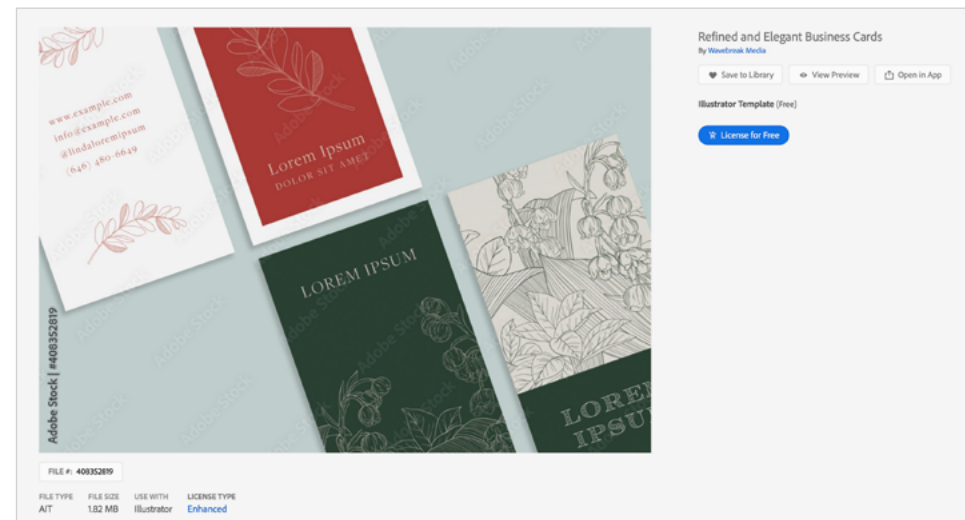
www.example.com
info@example.com
@lindaloremipsum
(646) 480-6649

Lorem Ipsum
DOLOR SIT AMET

LOREM IPSUM

LOREM
IPSUM

Adobe Stock | #408352819

Refined and Elegant Business Cards
By Wavebreak Media

Save to Library
View Preview
Open in App

Illustrator Template (Free)

License for Free

FILE #: 408352819

| FILE TYPE | FILE SIZE | USE WITH | LICENSE TYPE |
|---|---|---|---|
| AIT | 1.82 MB | Illustrator | Enhanced |